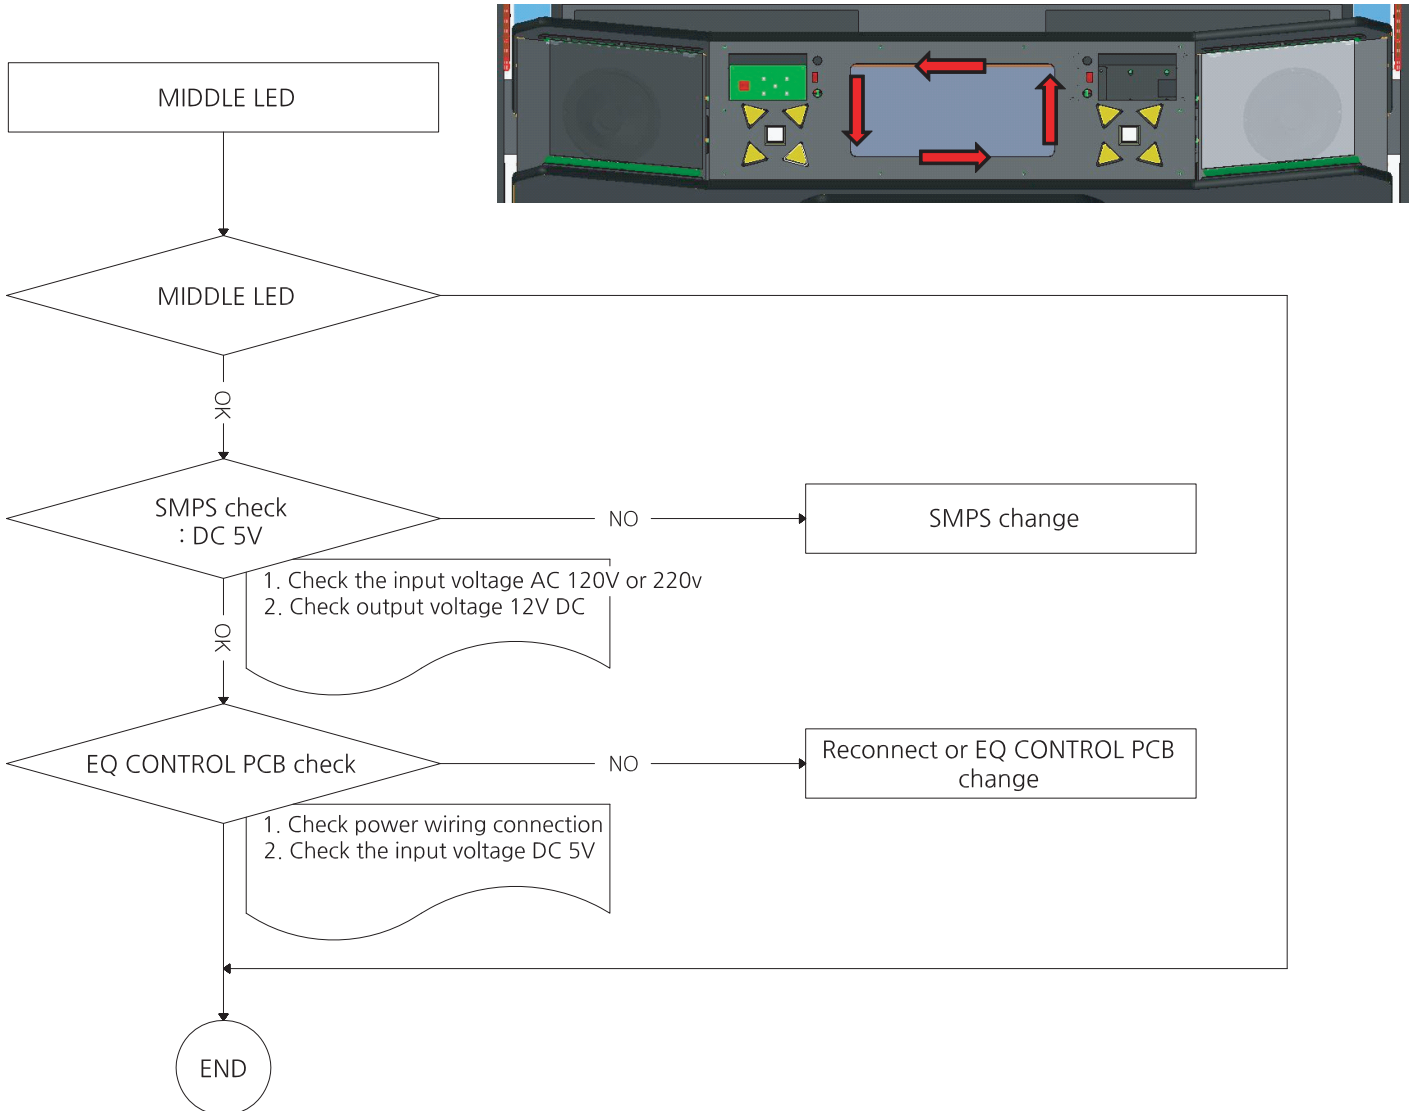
MIDDLE LED

MIDDLE LED

OK

SMPS check
: DC 5V

NO

SMPS change

1. Check the input voltage AC 120V or 220v
2. Check output voltage 12V DC

OK

EQ CONTROL PCB check

NO

Reconnect or EQ CONTROL PCB change

1. Check power wiring connection
2. Check the input voltage DC 5V

END